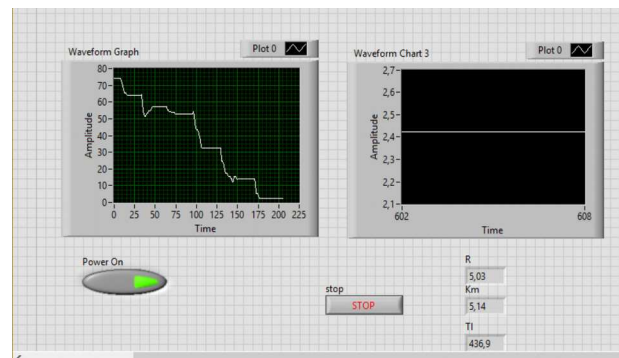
Waveform Graph

Plot 0

80
70
60
50
40
30
20
10
0

Amplitude

0 25 50 75 100 125 150 175 200 225

Time

Waveform Chart 3

Plot 0

2,7
2,6
2,5
2,4
2,3
2,2
2,1

Amplitude

602 608

Time

Power On

stop

STOP

R
5,03

Km
5,14

TI
436,9